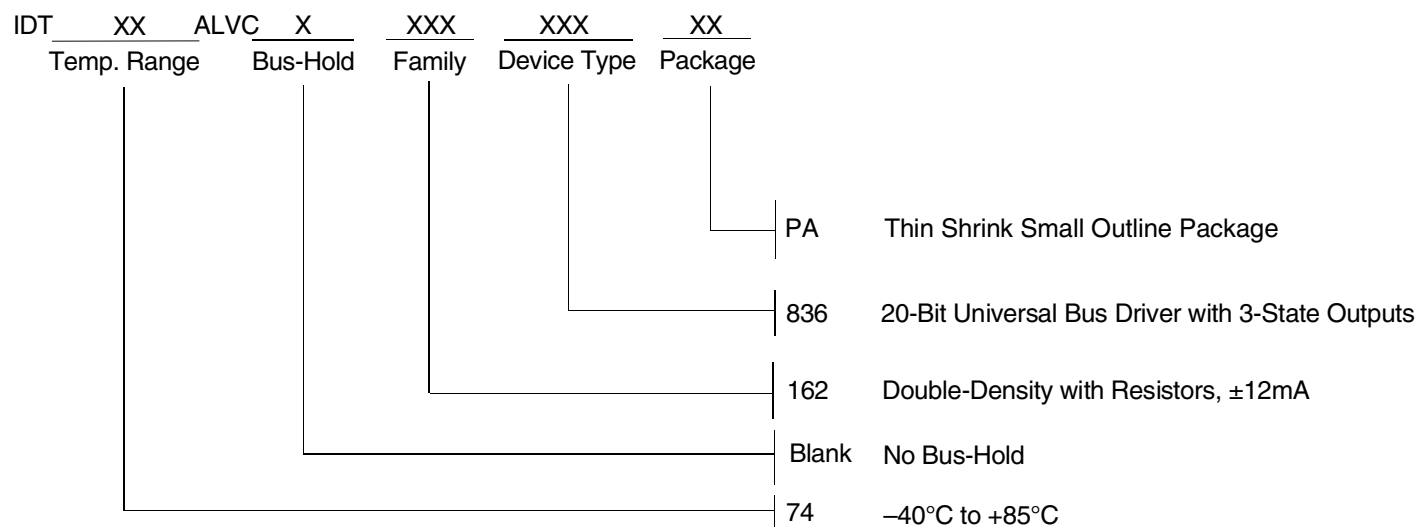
IDT XX ALVC X XXX XXX XX
Temp. Range Bus-Hold Family Device Type Package

PA Thin Shrink Small Outline Package

836 20-Bit Universal Bus Driver with 3-State Outputs

162 Double-Density with Resistors, ±12mA

Blank No Bus-Hold

74 –40°C to +85°C